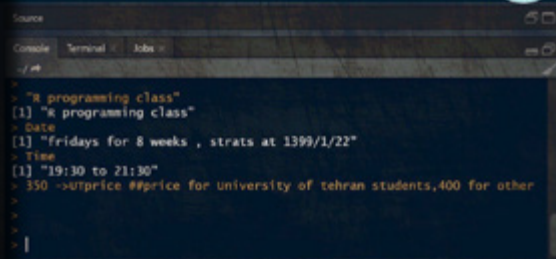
Source

Console  Terminal ×  Jobs ×

~/ ⇒

>
> "R programming class"
[1] "R programming class"
> Date
[1] "fridays for 8 weeks , strats at 1399/1/22"
> Time
[1] "19:30 to 21:30"
> 350 ->UTprice ##price for University of tehran students,400 for other
>
>
>
>
> |